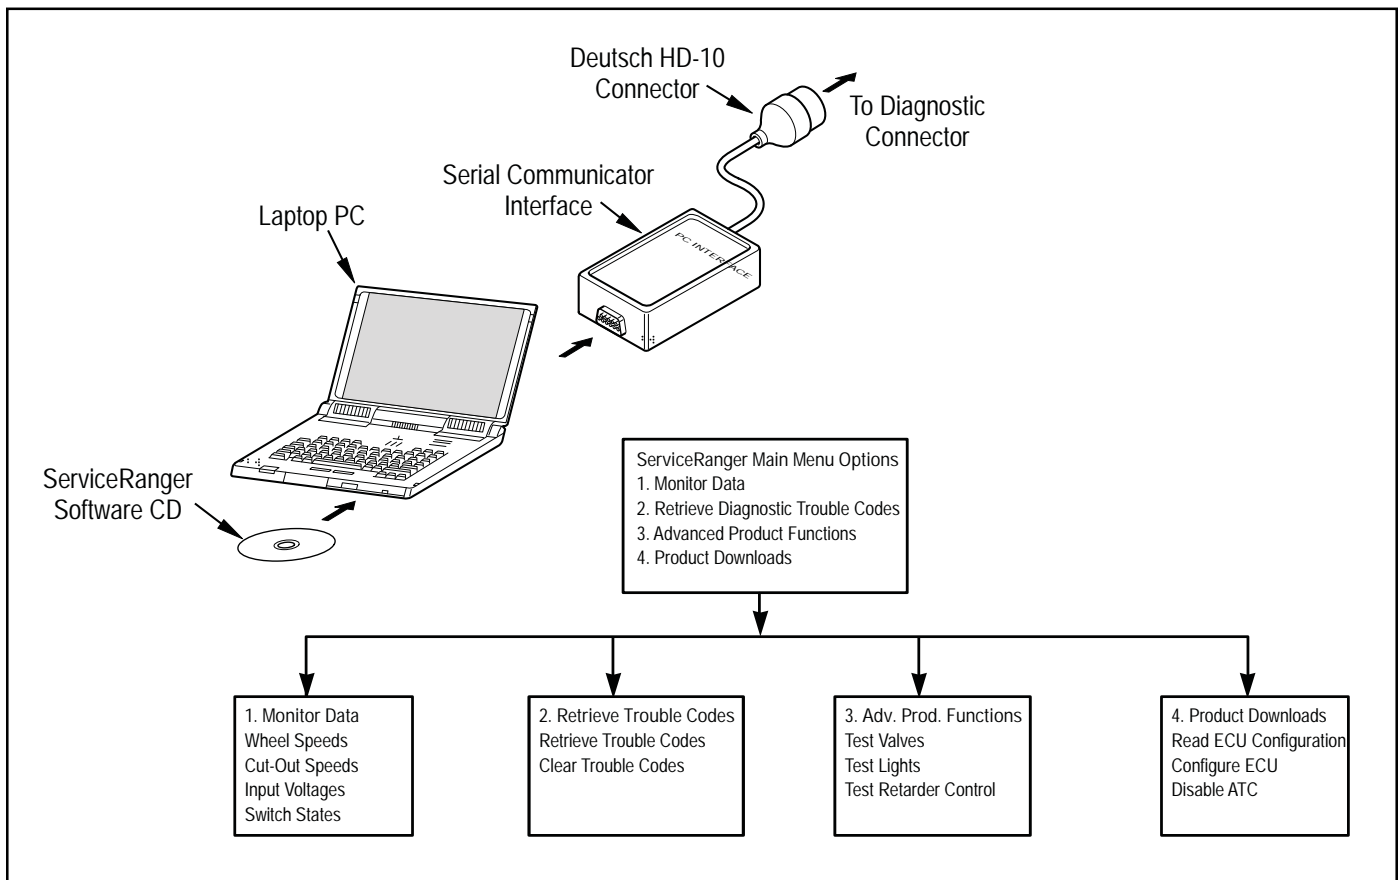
Deutsch HD-10 Connector

To Diagnostic Connector

Serial Communicator Interface

PC INTERFACE

Laptop PC

ServiceRanger Software CD

ServiceRanger Main Menu Options
1. Monitor Data
2. Retrieve Diagnostic Trouble Codes
3. Advanced Product Functions
4. Product Downloads

1. Monitor Data
Wheel Speeds
Cut-Out Speeds
Input Voltages
Switch States

2. Retrieve Trouble Codes
Retrieve Trouble Codes
Clear Trouble Codes

3. Adv. Prod. Functions
Test Valves
Test Lights
Test Retarder Control

4. Product Downloads
Read ECU Configuration
Configure ECU
Disable ATC